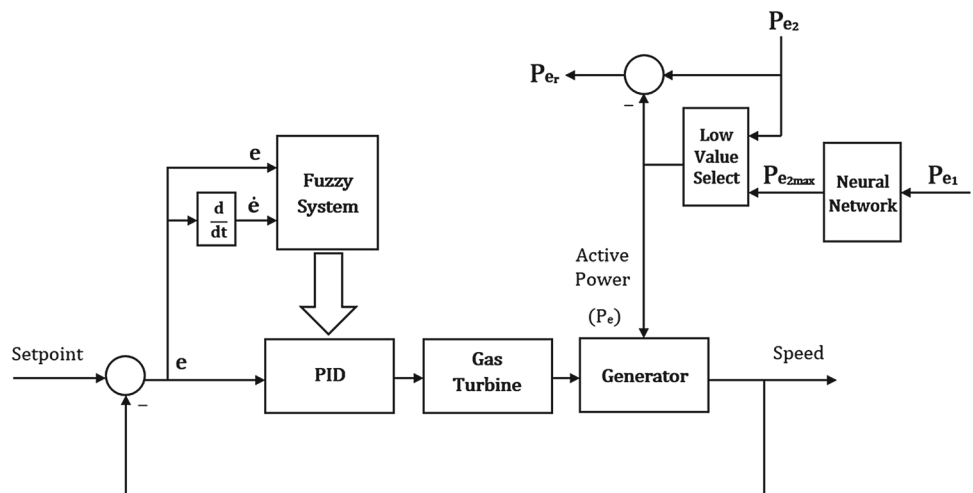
$P_{e_2}$

$P_{e_r}$

–

Low Value Select

$P_{e_{2max}}$

Neural Network

$P_{e_1}$

e

Fuzzy System

$\frac{d}{dt}$

$\dot{e}$

Active Power

($P_e$)

Setpoint

e

–

PID

Gas Turbine

Generator

Speed